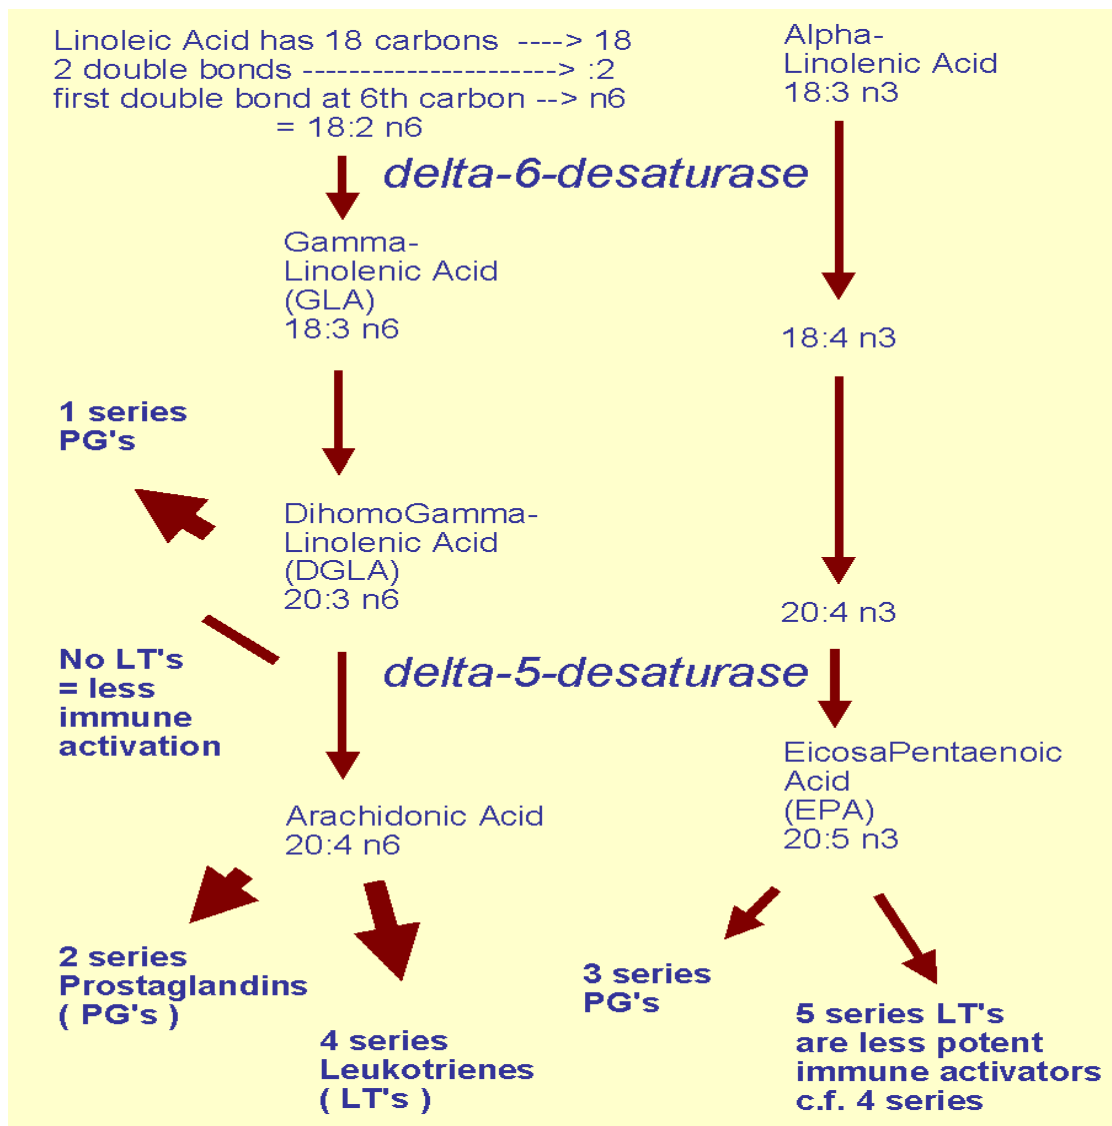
Linoleic Acid has 18 carbons ----> 18
2 double bonds ----------------------> :2
first double bond at 6th carbon --> n6
= 18:2 n6

Alpha-
Linolenic Acid
18:3 n3

delta-6-desaturase

Gamma-
Linolenic Acid
(GLA)
18:3 n6

18:4 n3

1 series
PG's

DihomoGamma-
Linolenic Acid
(DGLA)
20:3 n6

20:4 n3

No LT's
= less
immune
activation

delta-5-desaturase

EicosaPentaenoic
Acid
(EPA)
20:5 n3

Arachidonic Acid
20:4 n6

2 series
Prostaglandins
( PG's )

4 series
Leukotrienes
( LT's )

3 series
PG's

5 series LT's
are less potent
immune activators
c.f. 4 series